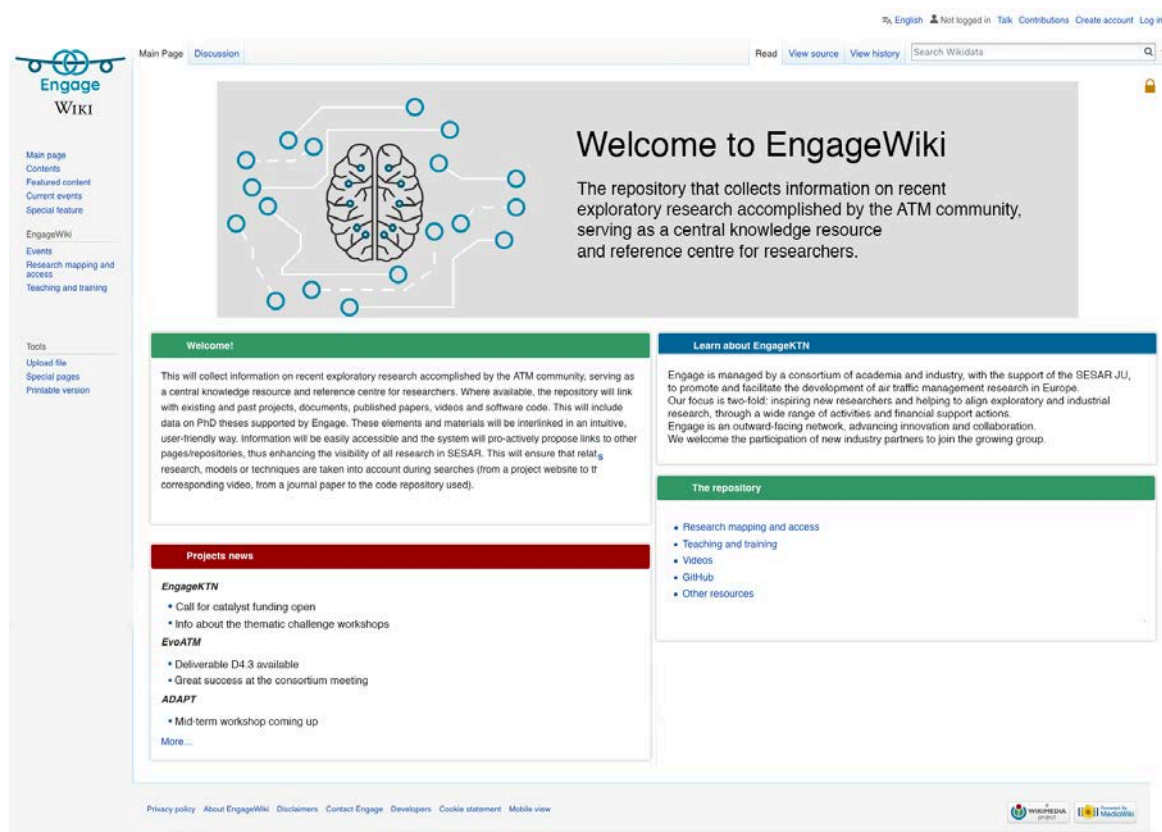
English Not logged in Talk Contributions Create account Log in

Engage
WIKI

Main Page Discussion

Read View source View history Search Wikidata

Main page
Contents
Featured content
Current events
Special feature

EngageWiki
Events
Research mapping and access
Teaching and training

Tools
Upload file
Special pages
Printable version

Welcome to EngageWiki

The repository that collects information on recent exploratory research accomplished by the ATM community, serving as a central knowledge resource and reference centre for researchers.

Welcome!

This will collect information on recent exploratory research accomplished by the ATM community, serving as a central knowledge resource and reference centre for researchers. Where available, the repository will link with existing and past projects, documents, published papers, videos and software code. This will include data on PhD theses supported by Engage. These elements and materials will be interlinked in an intuitive, user-friendly way. Information will be easily accessible and the system will pro-actively propose links to other pages/repositories, thus enhancing the visibility of all research in SESAR. This will ensure that relat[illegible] research, models or techniques are taken into account during searches (from a project website to t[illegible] corresponding video, from a journal paper to the code repository used).

Learn about EngageKTN

Engage is managed by a consortium of academia and industry, with the support of the SESAR JU, to promote and facilitate the development of air traffic management research in Europe.
Our focus is two-fold: inspiring new researchers and helping to align exploratory and industrial research, through a wide range of activities and financial support actions.
Engage is an outward-facing network, advancing innovation and collaboration.
We welcome the participation of new industry partners to join the growing group.

The repository

• Research mapping and access
• Teaching and training
• Videos
• GitHub
• Other resources

Projects news

EngageKTN
• Call for catalyst funding open
• Info about the thematic challenge workshops
EvoATM
• Deliverable D4.3 available
• Great success at the consortium meeting
ADAPT
• Mid-term workshop coming up
More...

Privacy policy About EngageWiki Disclaimers Contact Engage Developers Cookie statement Mobile view

WIKIMEDIA project Powered by MediaWiki